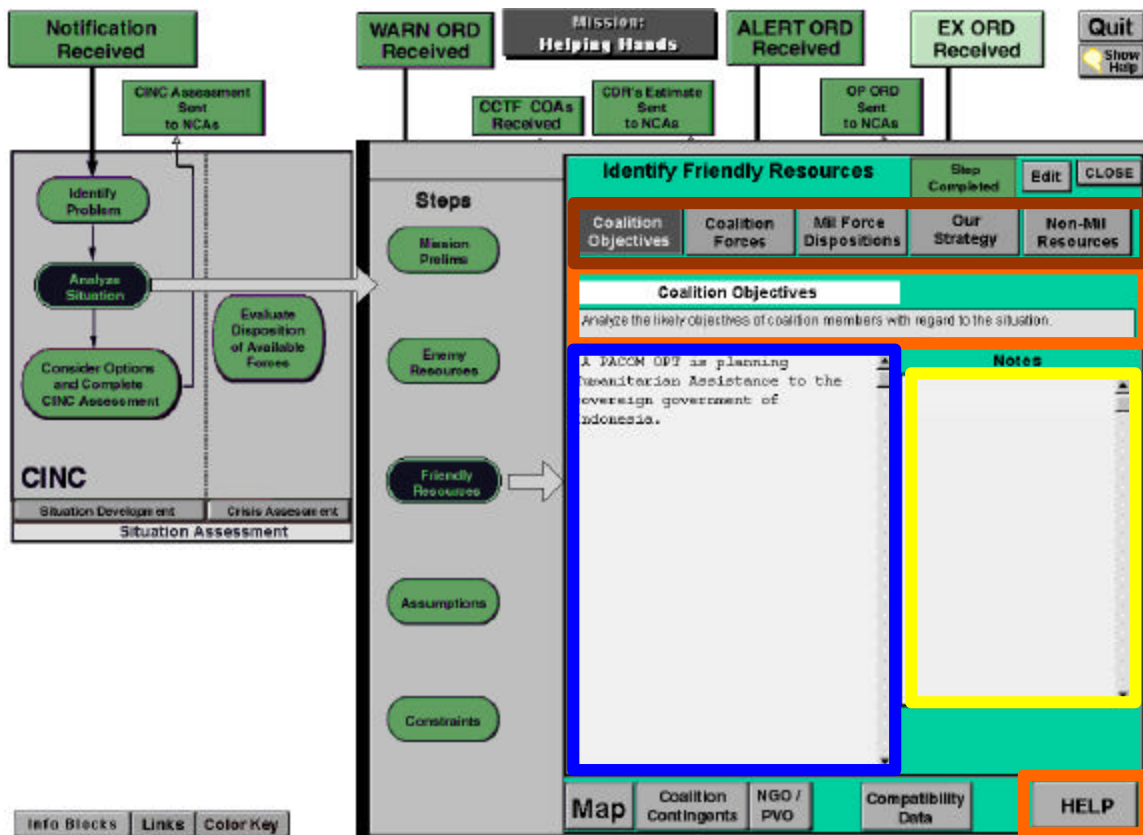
Notification Received

WARN ORD Received

Mission: Helping Hands

ALERT ORD Received

EX ORD Received

Quit

Show Help

CINC Assessment Sent to NCAs

CCTF COAs Received

CDR's Estimate Sent to NCAs

OP ORD Sent to NCAs

Identify Problem

Analyze Situation

Consider Options and Complete CINC Assessment

Evaluate Disposition of Available Forces

CINC

Situation Development

Crisis Assessment

Situation Assessment

Steps

Mission Prelims

Enemy Resources

Friendly Resources

Assumptions

Constraints

Identify Friendly Resources

Step Completed

Edit

CLOSE

Coalition Objectives

Coalition Forces

Mil Force Dispositions

Our Strategy

Non-Mil Resources

Coalition Objectives

Analyze the likely objectives of coalition members with regard to the situation.

A PACOM OPT is planning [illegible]umanitarian Assistance to the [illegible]overeign government of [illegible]ndonesia.

Notes

Map

Coalition Contingents

NGO / PVO

Compatibility Data

HELP

Info Blocks

Links

Color Key